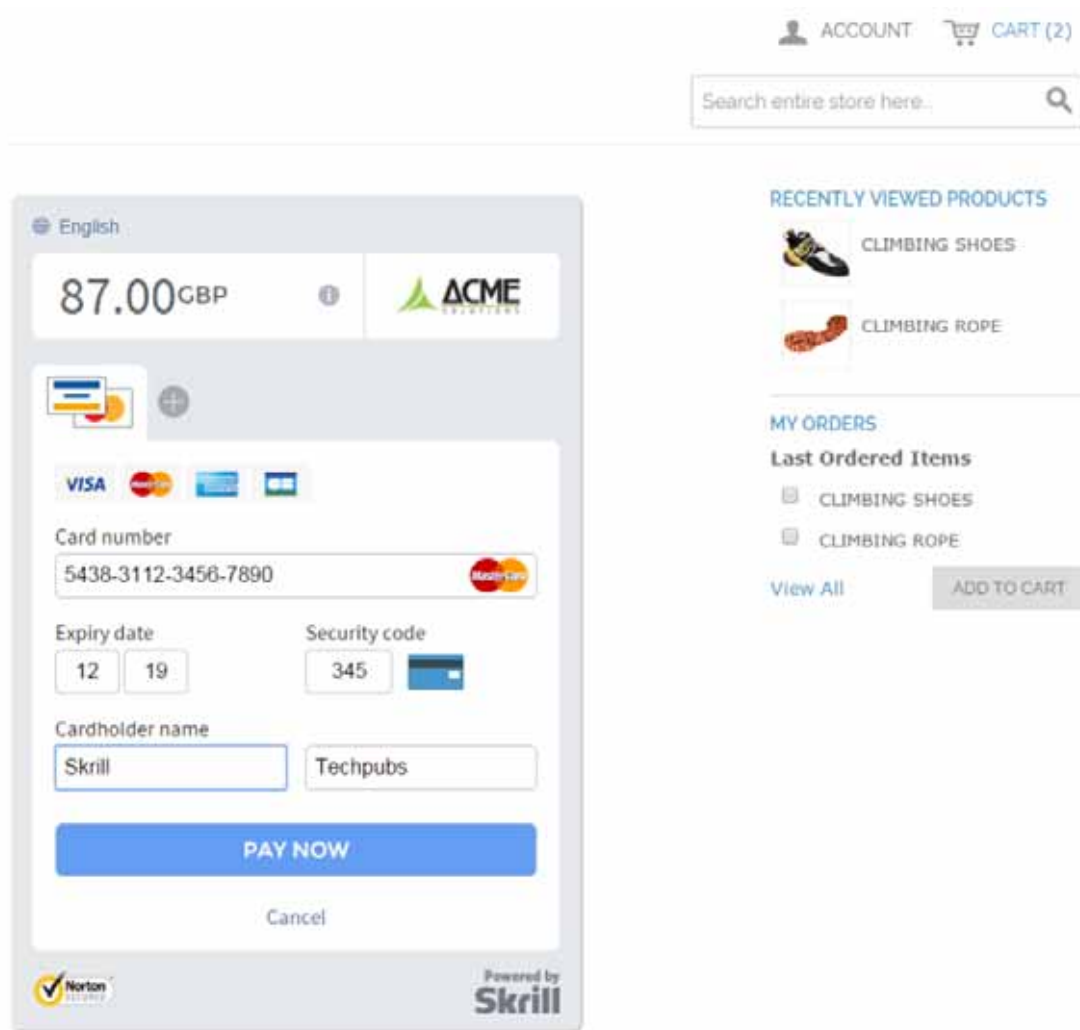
ACCOUNT CART (2)

Search entire store here...

English

87.00GBP

ACME SOLUTIONS

VISA

Card number

5438-3112-3456-7890

MasterCard

Expiry date

12 19

Security code

345

Cardholder name

Skrill

Techpubs

PAY NOW

Cancel

Norton

Powered by Skrill

RECENTLY VIEWED PRODUCTS

CLIMBING SHOES

CLIMBING ROPE

MY ORDERS

Last Ordered Items

CLIMBING SHOES

CLIMBING ROPE

View All

ADD TO CART